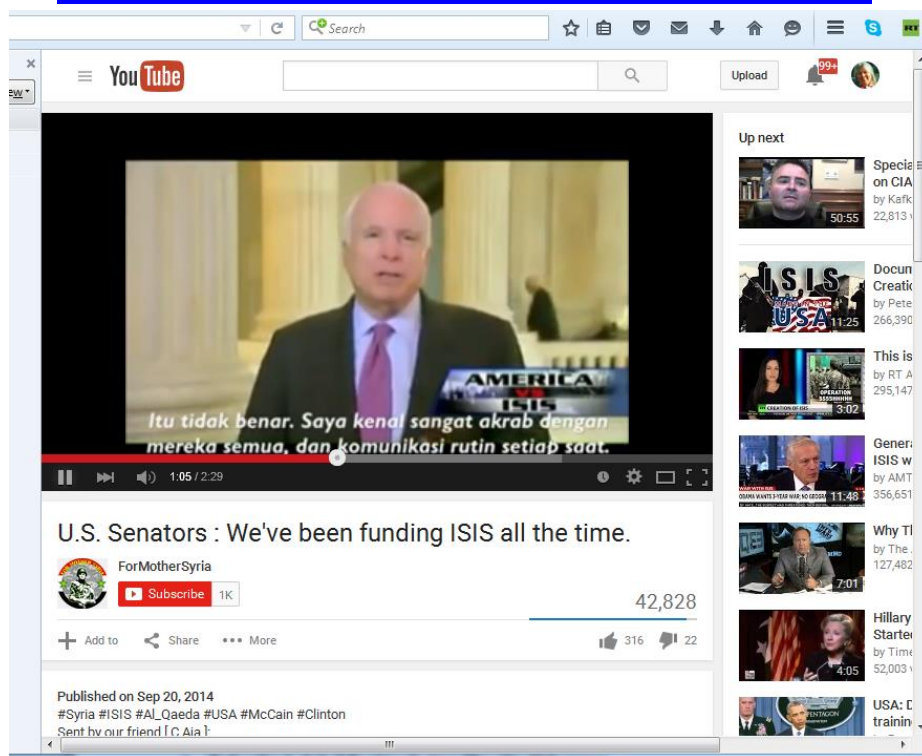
Search

×

ew

YouTube

Upload

99+

AMERICA VS ISIS

Itu tidak benar. Saya kenal sangat akrab dengan mereka semua, dan komunikasi rutin setiap saat.

1:05 / 2:29

U.S. Senators : We've been funding ISIS all the time.

ForMotherSyria

Subscribe 1K

42,828

Add to Share More

316 22

Published on Sep 20, 2014
#Syria #ISIS #Al_Qaeda #USA #McCain #Clinton
Sent by our friend [C Aia]:

Up next

Specia on CIA by Kafk 22,813 50:55

ISIS USA Docu Creatio by Pete 266,390 11:25

This is by RT A 295,147 OPERATION CREATION OF ISIS 3:02

Genera ISIS w by AMT 356,651 OBAMA WANTS 3-YEAR WAR: NO GEOGR 11:48

Why Th by The 127,482 7:01

Hillary Starte by Time 52,003 4:05

USA: D trainin PENTAGON